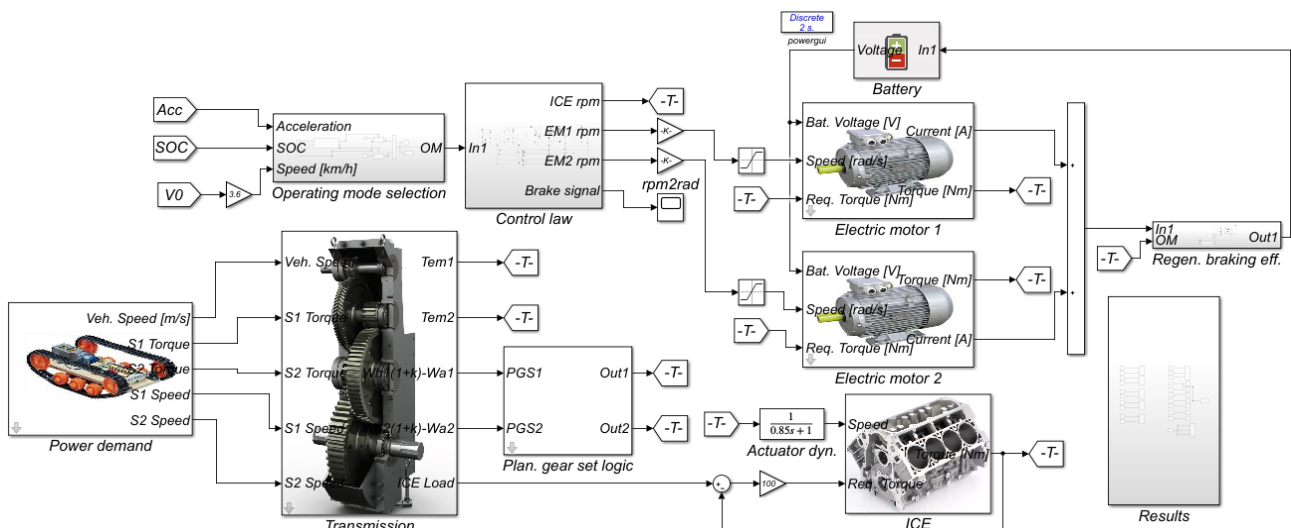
Discrete
2 s.
powergui

Voltage In1
Battery

Acc
SOC
V0
3.6
Acceleration
SOC
Speed [km/h]
OM
Operating mode selection

In1
ICE rpm
EM1 rpm
EM2 rpm
Brake signal
Control law

-T-
-K-
-K-
rpm2rad

Bat. Voltage [V]
Current [A]
Speed [rad/s]
Torque [Nm]
Req. Torque [Nm]
Electric motor 1
-T-
-T-

Bat. Voltage [V]
Torque [Nm]
Speed [rad/s]
Req. Torque [Nm]
Current [A]
Electric motor 2
-T-
-T-

In1
OM
Out1
-T-
Regen. braking eff.

Veh. Speed [m/s]
S1 Torque
S2 Torque
S1 Speed
S2 Speed
Power demand

Veh. Speed
S1 Torque
S2 Torque
S1 Speed
S2 Speed
Tem1
Tem2
Wr(1+k)-Wa1
Wr(2(1+k)-Wa2
ICE Load
Transmission
-T-
-T-

PGS1
PGS2
Out1
Out2
Plan. gear set logic
-T-
-T-

-T-
$\frac{1}{0.85s+1}$
Actuator dyn.

Speed
Torque [Nm]
Req. Torque
ICE
-T-
100

Results